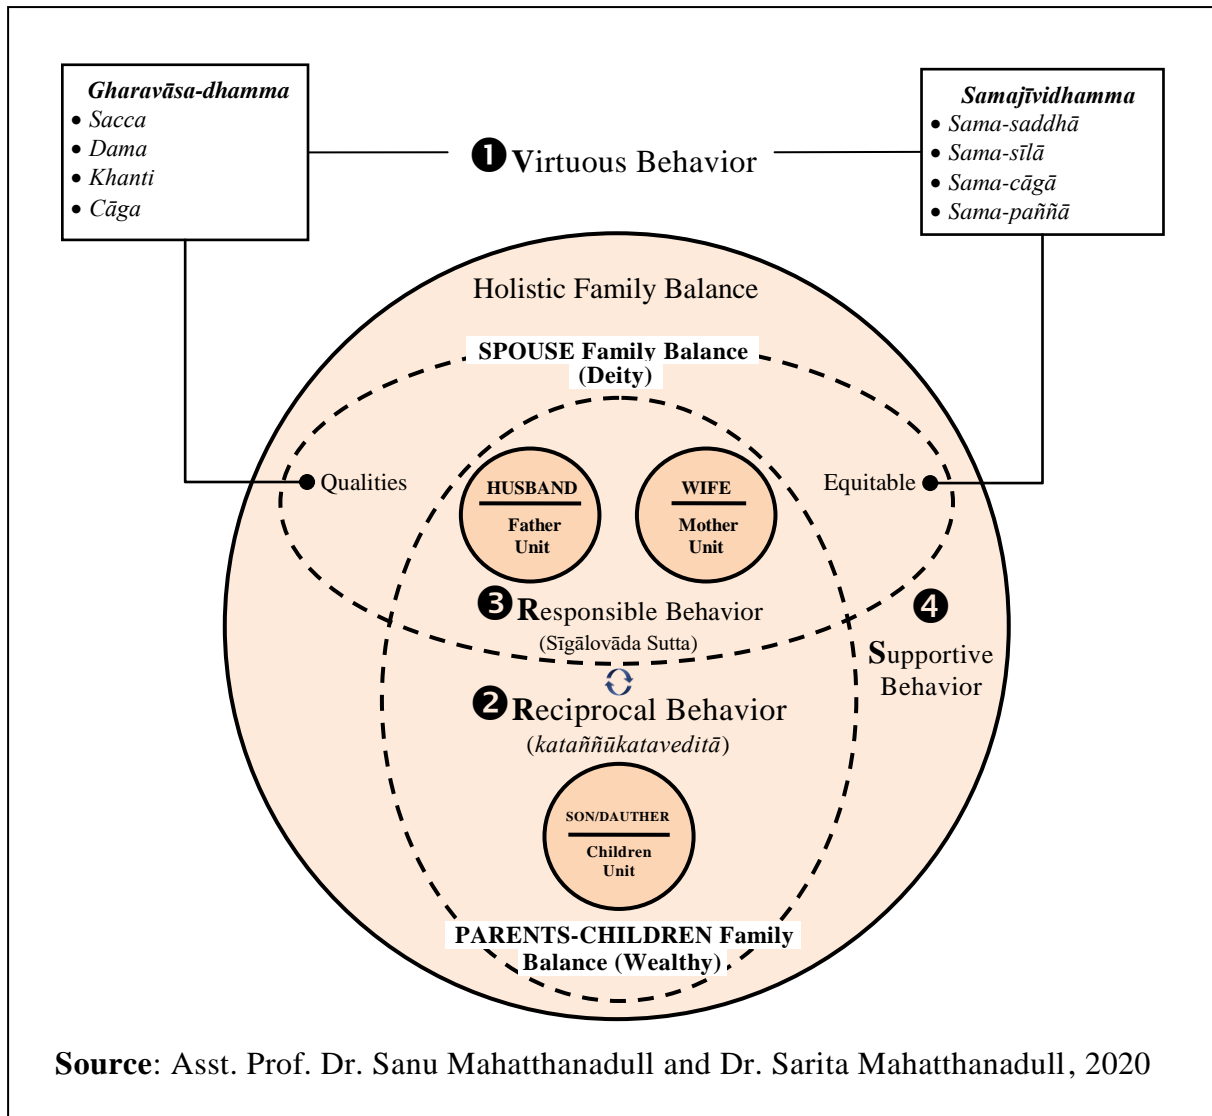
**Gharavāsa-dhamma**
• Sacca
• Dama
• Khanti
• Cāga

❶ Virtuous Behavior

**Samajīvidhamma**
• Sama-saddhā
• Sama-sīlā
• Sama-cāgā
• Sama-paññā

Holistic Family Balance

SPOUSE Family Balance (Deity)

Qualities

HUSBAND
Father Unit

WIFE
Mother Unit

Equitable

❸ Responsible Behavior
(Sīgālovāda Sutta)

❹ Supportive Behavior

❷ Reciprocal Behavior
(kataññūkataveditā)

SON/DAUTHER
Children Unit

PARENTS-CHILDREN Family Balance (Wealthy)

**Source**: Asst. Prof. Dr. Sanu Mahatthanadull and Dr. Sarita Mahatthanadull, 2020